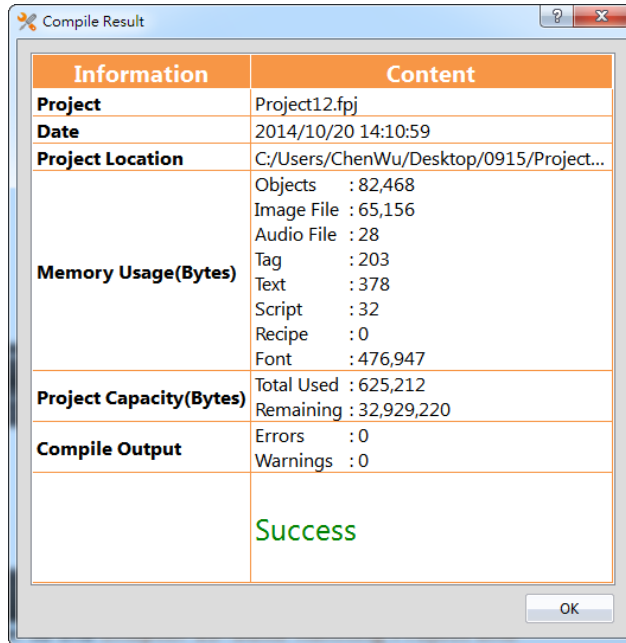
Compile Result

?

x

| Information | Content |
|---|---|
| Project | Project12.fpj |
| Date | 2014/10/20 14:10:59 |
| Project Location | C:/Users/ChenWu/Desktop/0915/Project... |
| Memory Usage(Bytes) | Objects : 82,468<br>Image File : 65,156<br>Audio File : 28<br>Tag : 203<br>Text : 378<br>Script : 32<br>Recipe : 0<br>Font : 476,947 |
| Project Capacity(Bytes) | Total Used : 625,212<br>Remaining : 32,929,220 |
| Compile Output | Errors : 0<br>Warnings : 0 |
| | Success |

OK